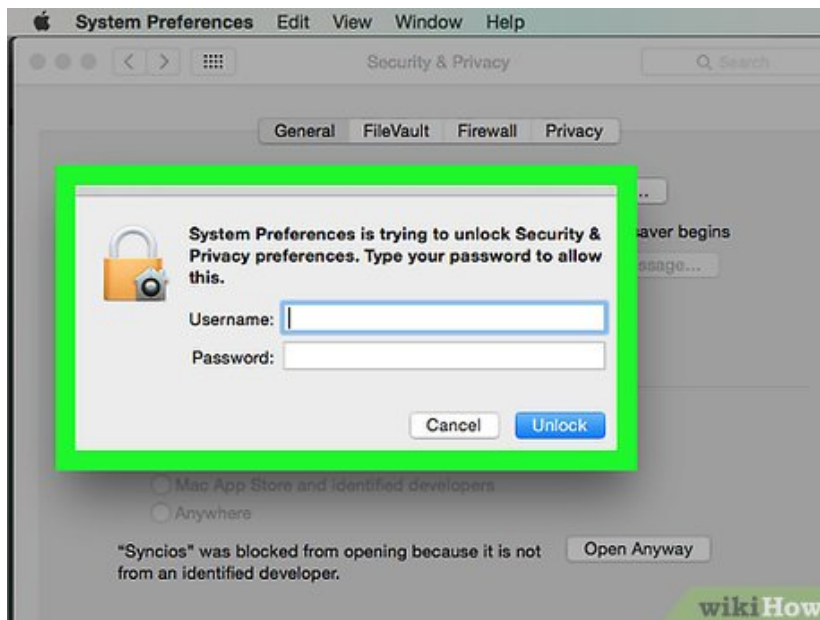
System Preferences Edit View Window Help

Security & Privacy

Search

General FileVault Firewall Privacy

aver begins

ssage...

System Preferences is trying to unlock Security & Privacy preferences. Type your password to allow this.

Username:

Password:

Cancel Unlock

Mac App Store and identified developers

Anywhere

"Syncios" was blocked from opening because it is not from an identified developer.

Open Anyway

wikiHow